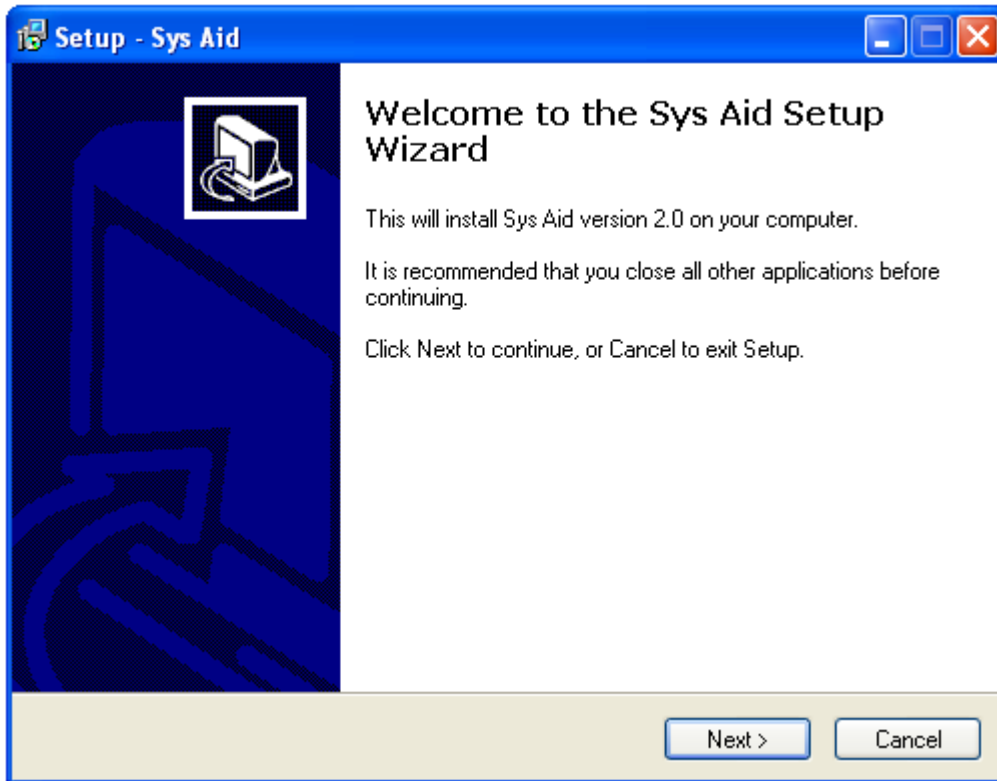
Setup - Sys Aid

Welcome to the Sys Aid Setup Wizard

This will install Sys Aid version 2.0 on your computer.

It is recommended that you close all other applications before continuing.

Click Next to continue, or Cancel to exit Setup.

Next >

Cancel